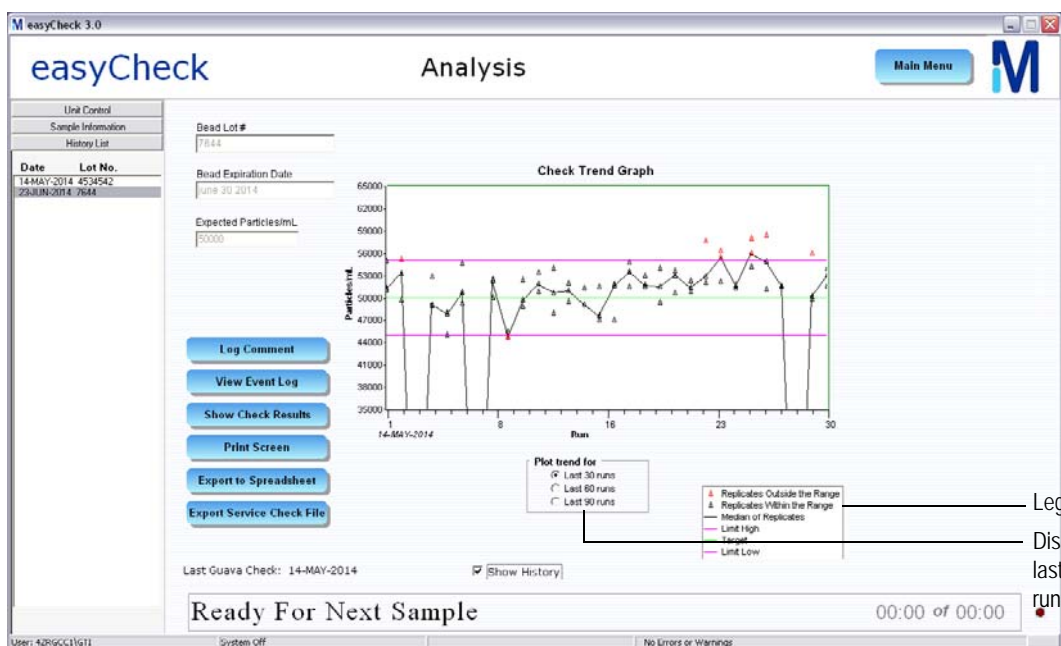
easyCheck 3.0

easyCheck

Analysis

Main Menu

Unit Control
Sample Information
History List

| Date | Lot No. |
|---|---|
| 14-MAY-2014 | 4534542 |
| 23-JUN-2014 | 7644 |

Bead Lot #
7644

Bead Expiration Date
june 30 2014

Expected Particles/mL
50000

Check Trend Graph

65000
62000
59000
56000
53000
50000
47000
44000
41000
38000
35000

Particles/mL

1
14-MAY-2014
8
16
23
30
Run

Plot trend for
Last 30 runs
Last 60 runs
Last 90 runs

Replicates Outside the Range
Replicates Within the Range
Median of Replicates
Limit High
Target
Limit Low

Leg

Dis
last
run

Log Comment
View Event Log
Show Check Results
Print Screen
Export to Spreadsheet
Export Service Check File

Last Guava Check: 14-MAY-2014

Show History

Ready For Next Sample

00:00 of 00:00

User: 4ZRGCC1\GTI
System Off
No Errors or Warnings